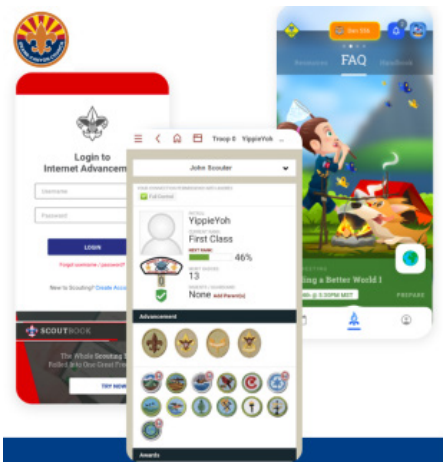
Login to
Internet Advancem

Username

Password

LOGIN

Forgot username / password?

New to Scouting? Create Acco

SCOUTBOOK

The Whole Scouting
Sell

TRY NEW

Troop 0 YippieYoh

John Scouter

Full Control

YippieYoh

First Class

46%

13

None Add Parent(s)

Advancement

Awards

FAQ

Resources

Handbook

ing a Better World I

PREPARE